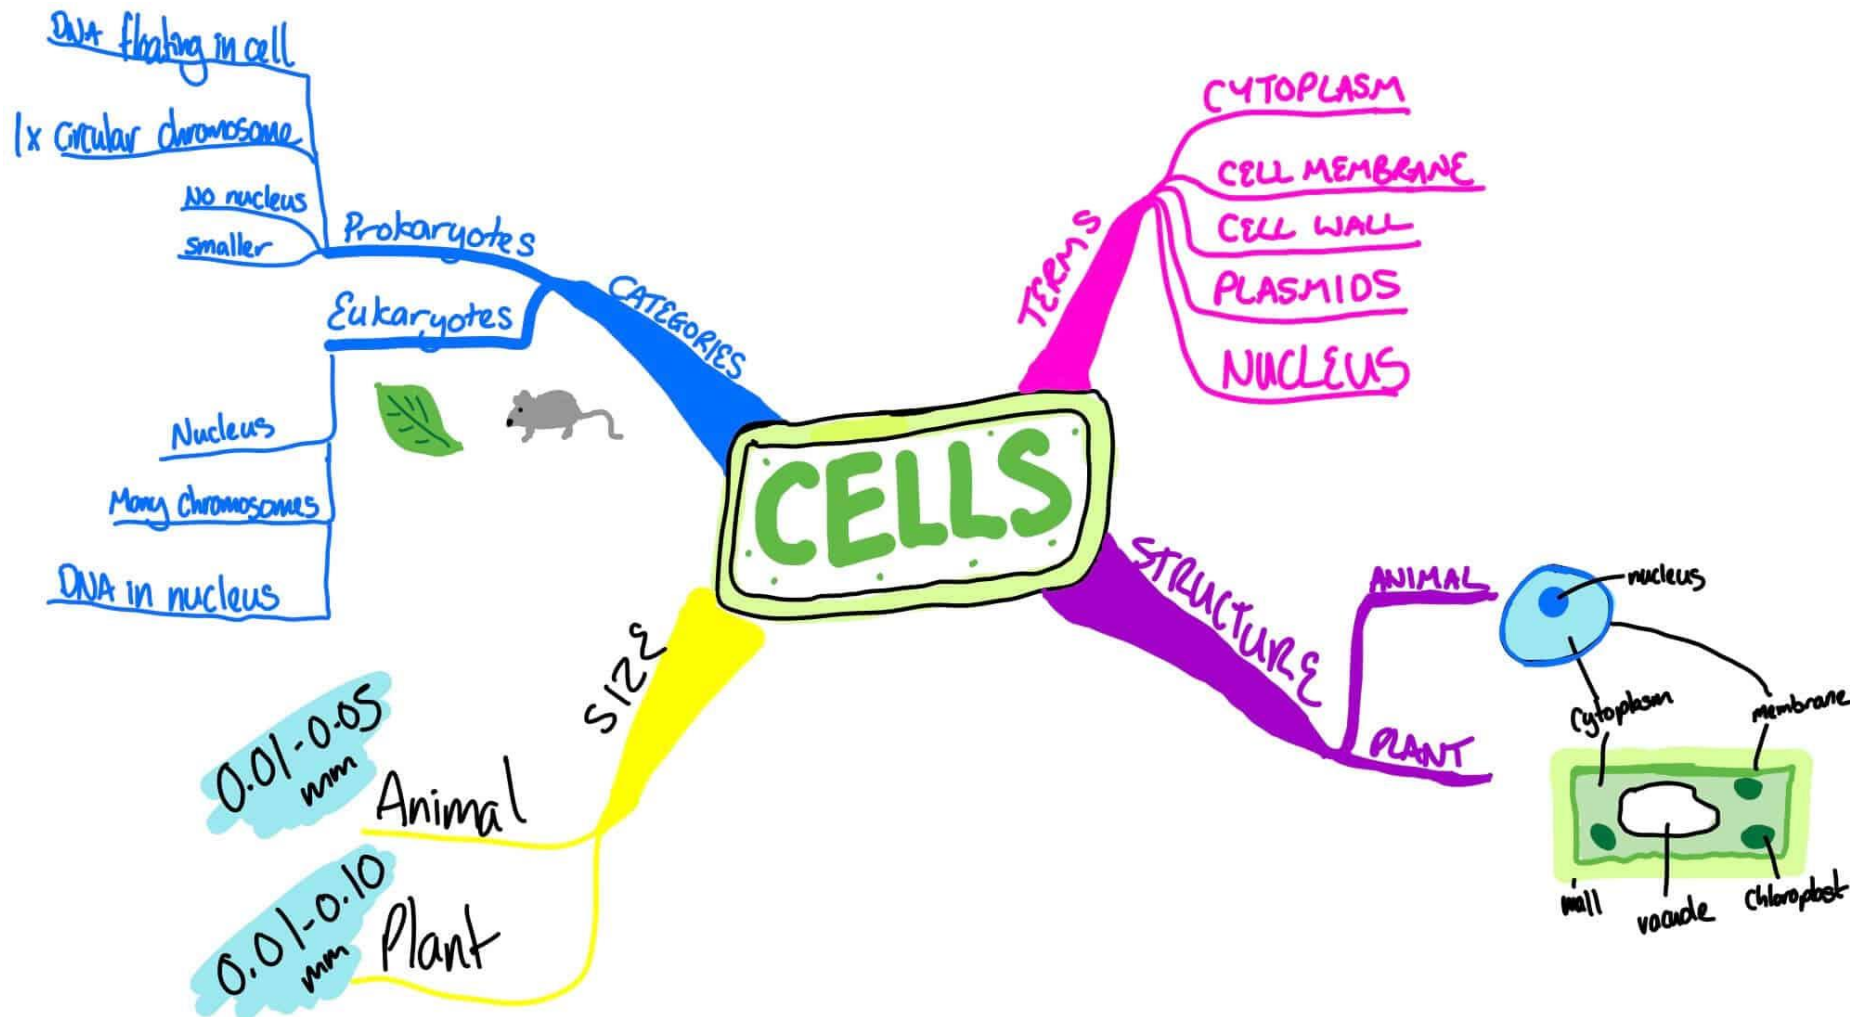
CELLS

CATEGORIES
Prokaryotes
DNA floating in cell
1x circular chromosome
No nucleus
smaller
Eukaryotes
Nucleus
Many chromosomes
DNA in nucleus

TERMS
CYTOPLASM
CELL MEMBRANE
CELL WALL
PLASMIDS
NUCLEUS

STRUCTURE
ANIMAL
nucleus
cytoplasm
membrane
PLANT
wall
vacuole
chloroplast

SIZE
Animal
0.01-0.05 mm
Plant
0.01-0.10 mm